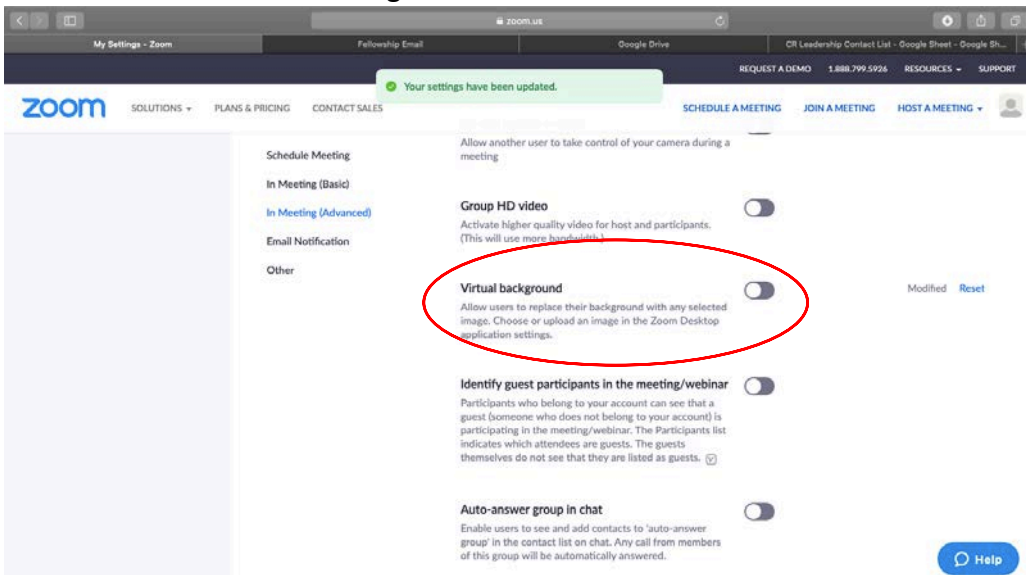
zoom.us

My Settings - Zoom | Fellowship Email | Google Drive | CR Leadership Contact List - Google Sheet - Google Sh...

Your settings have been updated.

REQUEST A DEMO 1.888.799.5926 RESOURCES SUPPORT

zoom SOLUTIONS PLANS & PRICING CONTACT SALES SCHEDULE A MEETING JOIN A MEETING HOST A MEETING

Schedule Meeting
In Meeting (Basic)
In Meeting (Advanced)
Email Notification
Other

Allow another user to take control of your camera during a meeting

Group HD video
Activate higher quality video for host and participants. (This will use more bandwidth.)

Virtual background
Allow users to replace their background with any selected image. Choose or upload an image in the Zoom Desktop application settings.

Modified Reset

Identify guest participants in the meeting/webinar
Participants who belong to your account can see that a guest (someone who does not belong to your account) is participating in the meeting/webinar. The Participants list indicates which attendees are guests. The guests themselves do not see that they are listed as guests.

Auto-answer group in chat
Enable users to see and add contacts to 'auto-answer group' in the contact list on chat. Any call from members of this group will be automatically answered.

Help